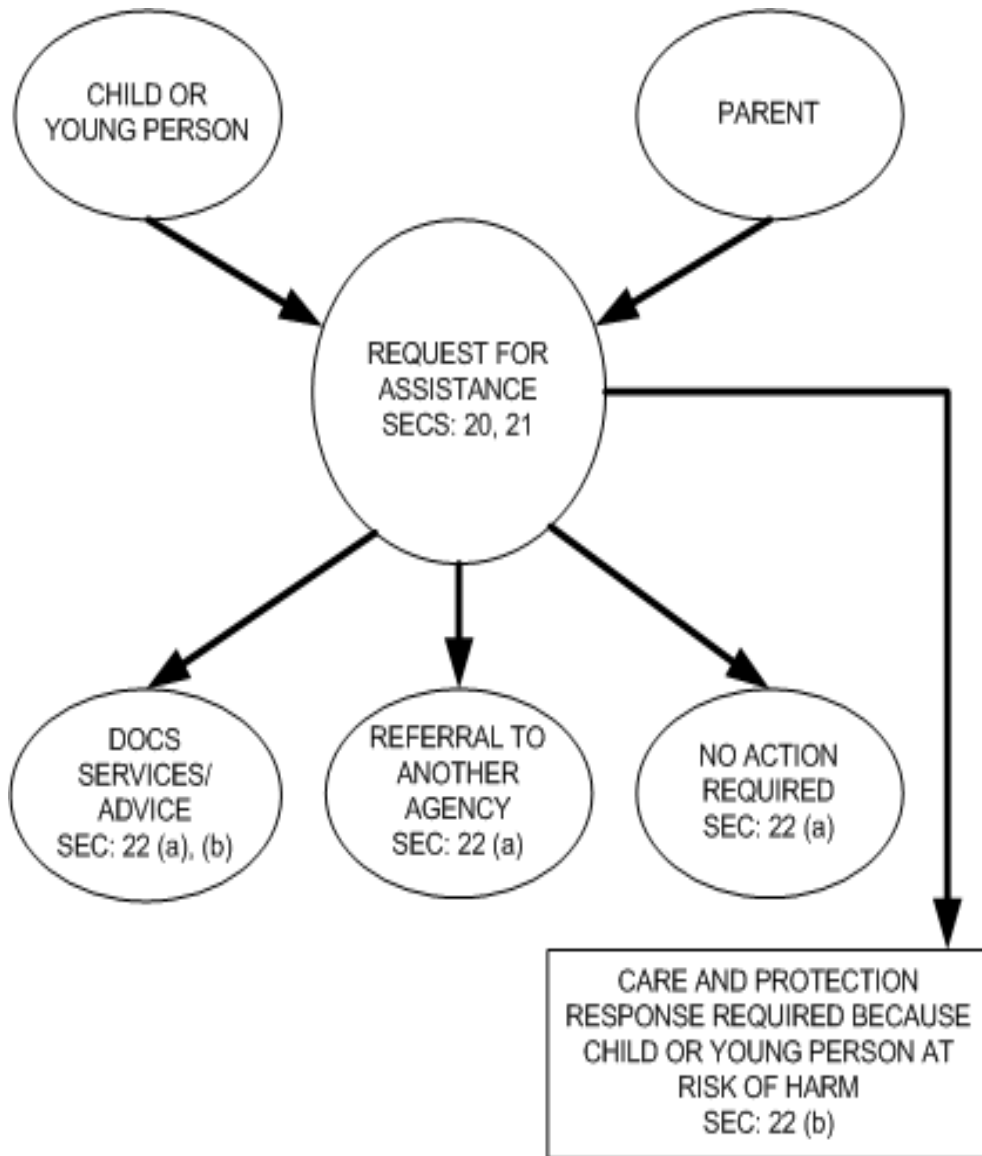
CHILD OR YOUNG PERSON

PARENT

REQUEST FOR ASSISTANCE SECS: 20, 21

DOCS SERVICES/ ADVICE SEC: 22 (a), (b)

REFERRAL TO ANOTHER AGENCY SEC: 22 (a)

NO ACTION REQUIRED SEC: 22 (a)

CARE AND PROTECTION RESPONSE REQUIRED BECAUSE CHILD OR YOUNG PERSON AT RISK OF HARM SEC: 22 (b)